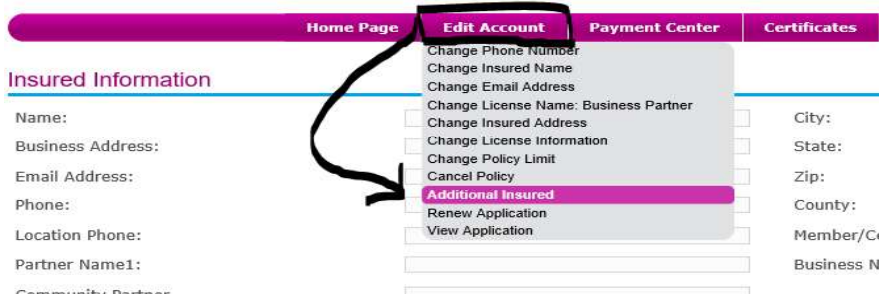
Home Page | Edit Account | Payment Center | Certificates

Insured Information

Change Phone Number
Change Insured Name
Change Email Address
Change License Name: Business Partner
Change Insured Address
Change License Information
Change Policy Limit
Cancel Policy
Additional Insured
Renew Application
View Application

Name:
Business Address:
Email Address:
Phone:
Location Phone:
Partner Name1:
Community Partner

City:
State:
Zip:
County:
Member/C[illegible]
Business N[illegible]